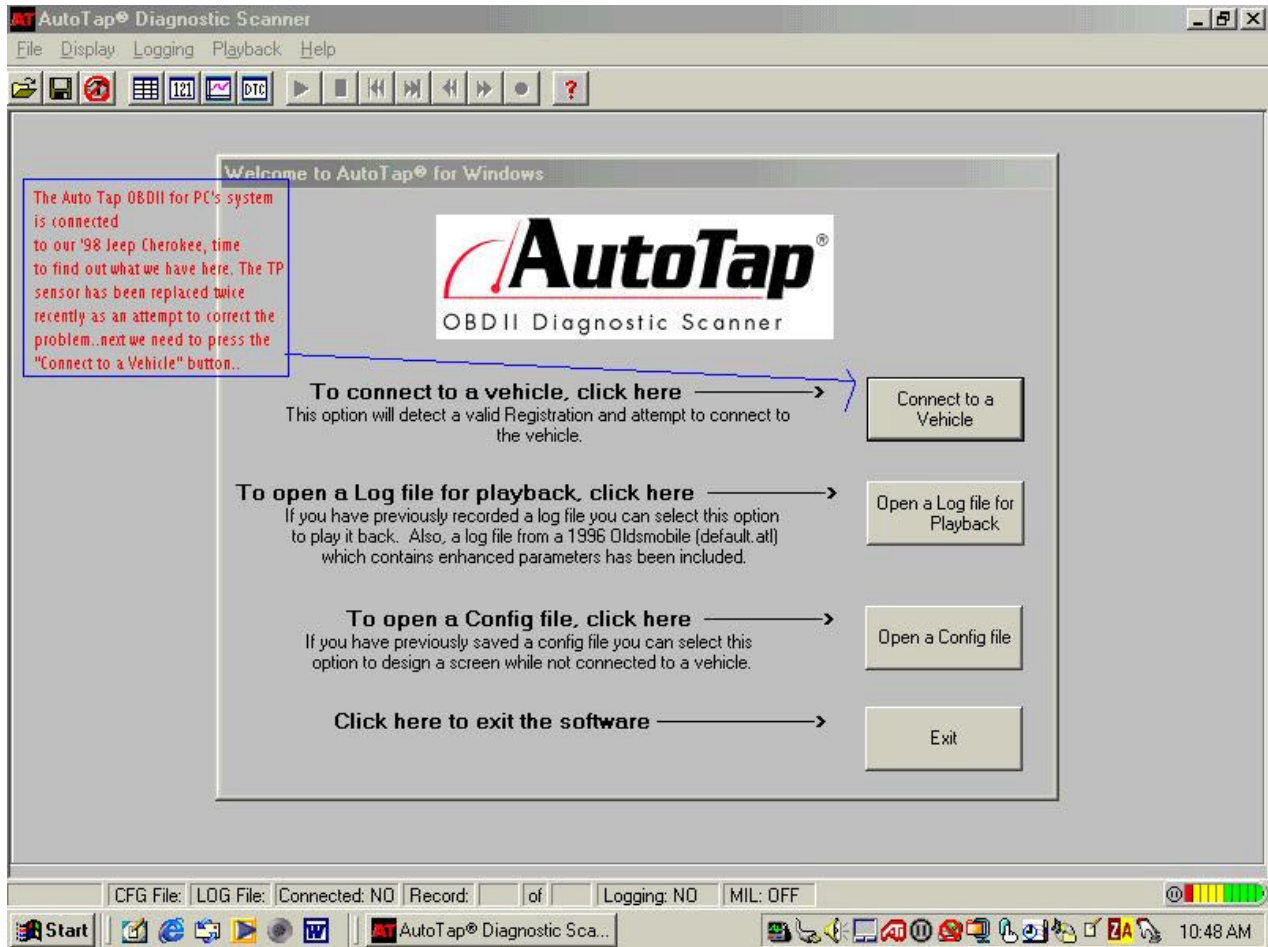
AT AutoTap® Diagnostic Scanner

File Display Logging Playback Help

121 DTC ?

Welcome to AutoTap® for Windows

The Auto Tap OBDII for PC's system is connected to our '98 Jeep Cherokee, time to find out what we have here. The TP sensor has been replaced twice recently as an attempt to correct the problem..next we need to press the "Connect to a Vehicle" button..

AutoTap®
OBDII Diagnostic Scanner

To connect to a vehicle, click here
This option will detect a valid Registration and attempt to connect to the vehicle.

Connect to a Vehicle

To open a Log file for playback, click here
If you have previously recorded a log file you can select this option to play it back. Also, a log file from a 1996 Oldsmobile (default.atl) which contains enhanced parameters has been included.

Open a Log file for Playback

To open a Config file, click here
If you have previously saved a config file you can select this option to design a screen while not connected to a vehicle.

Open a Config file

Click here to exit the software

Exit

CFG File: LOG File: Connected: NO Record: of Logging: NO MIL: OFF

Start AutoTap® Diagnostic Sca... 10:48 AM